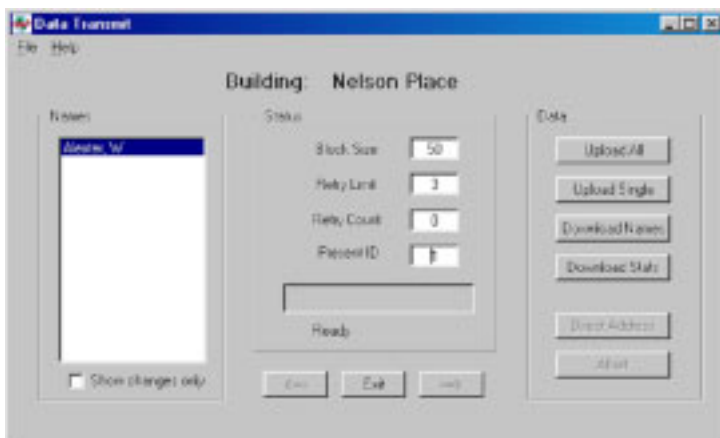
Data Transmit

File Help

Building: Nelson Place

Names

Abester, W

Show changes only

Status

Block Size 50

Retry Limit 3

Retry Count 0

Present ID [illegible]

Ready

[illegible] Exit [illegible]

Data

Upload All

Upload Single

Download Names

Download Stats

Direct Address

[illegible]